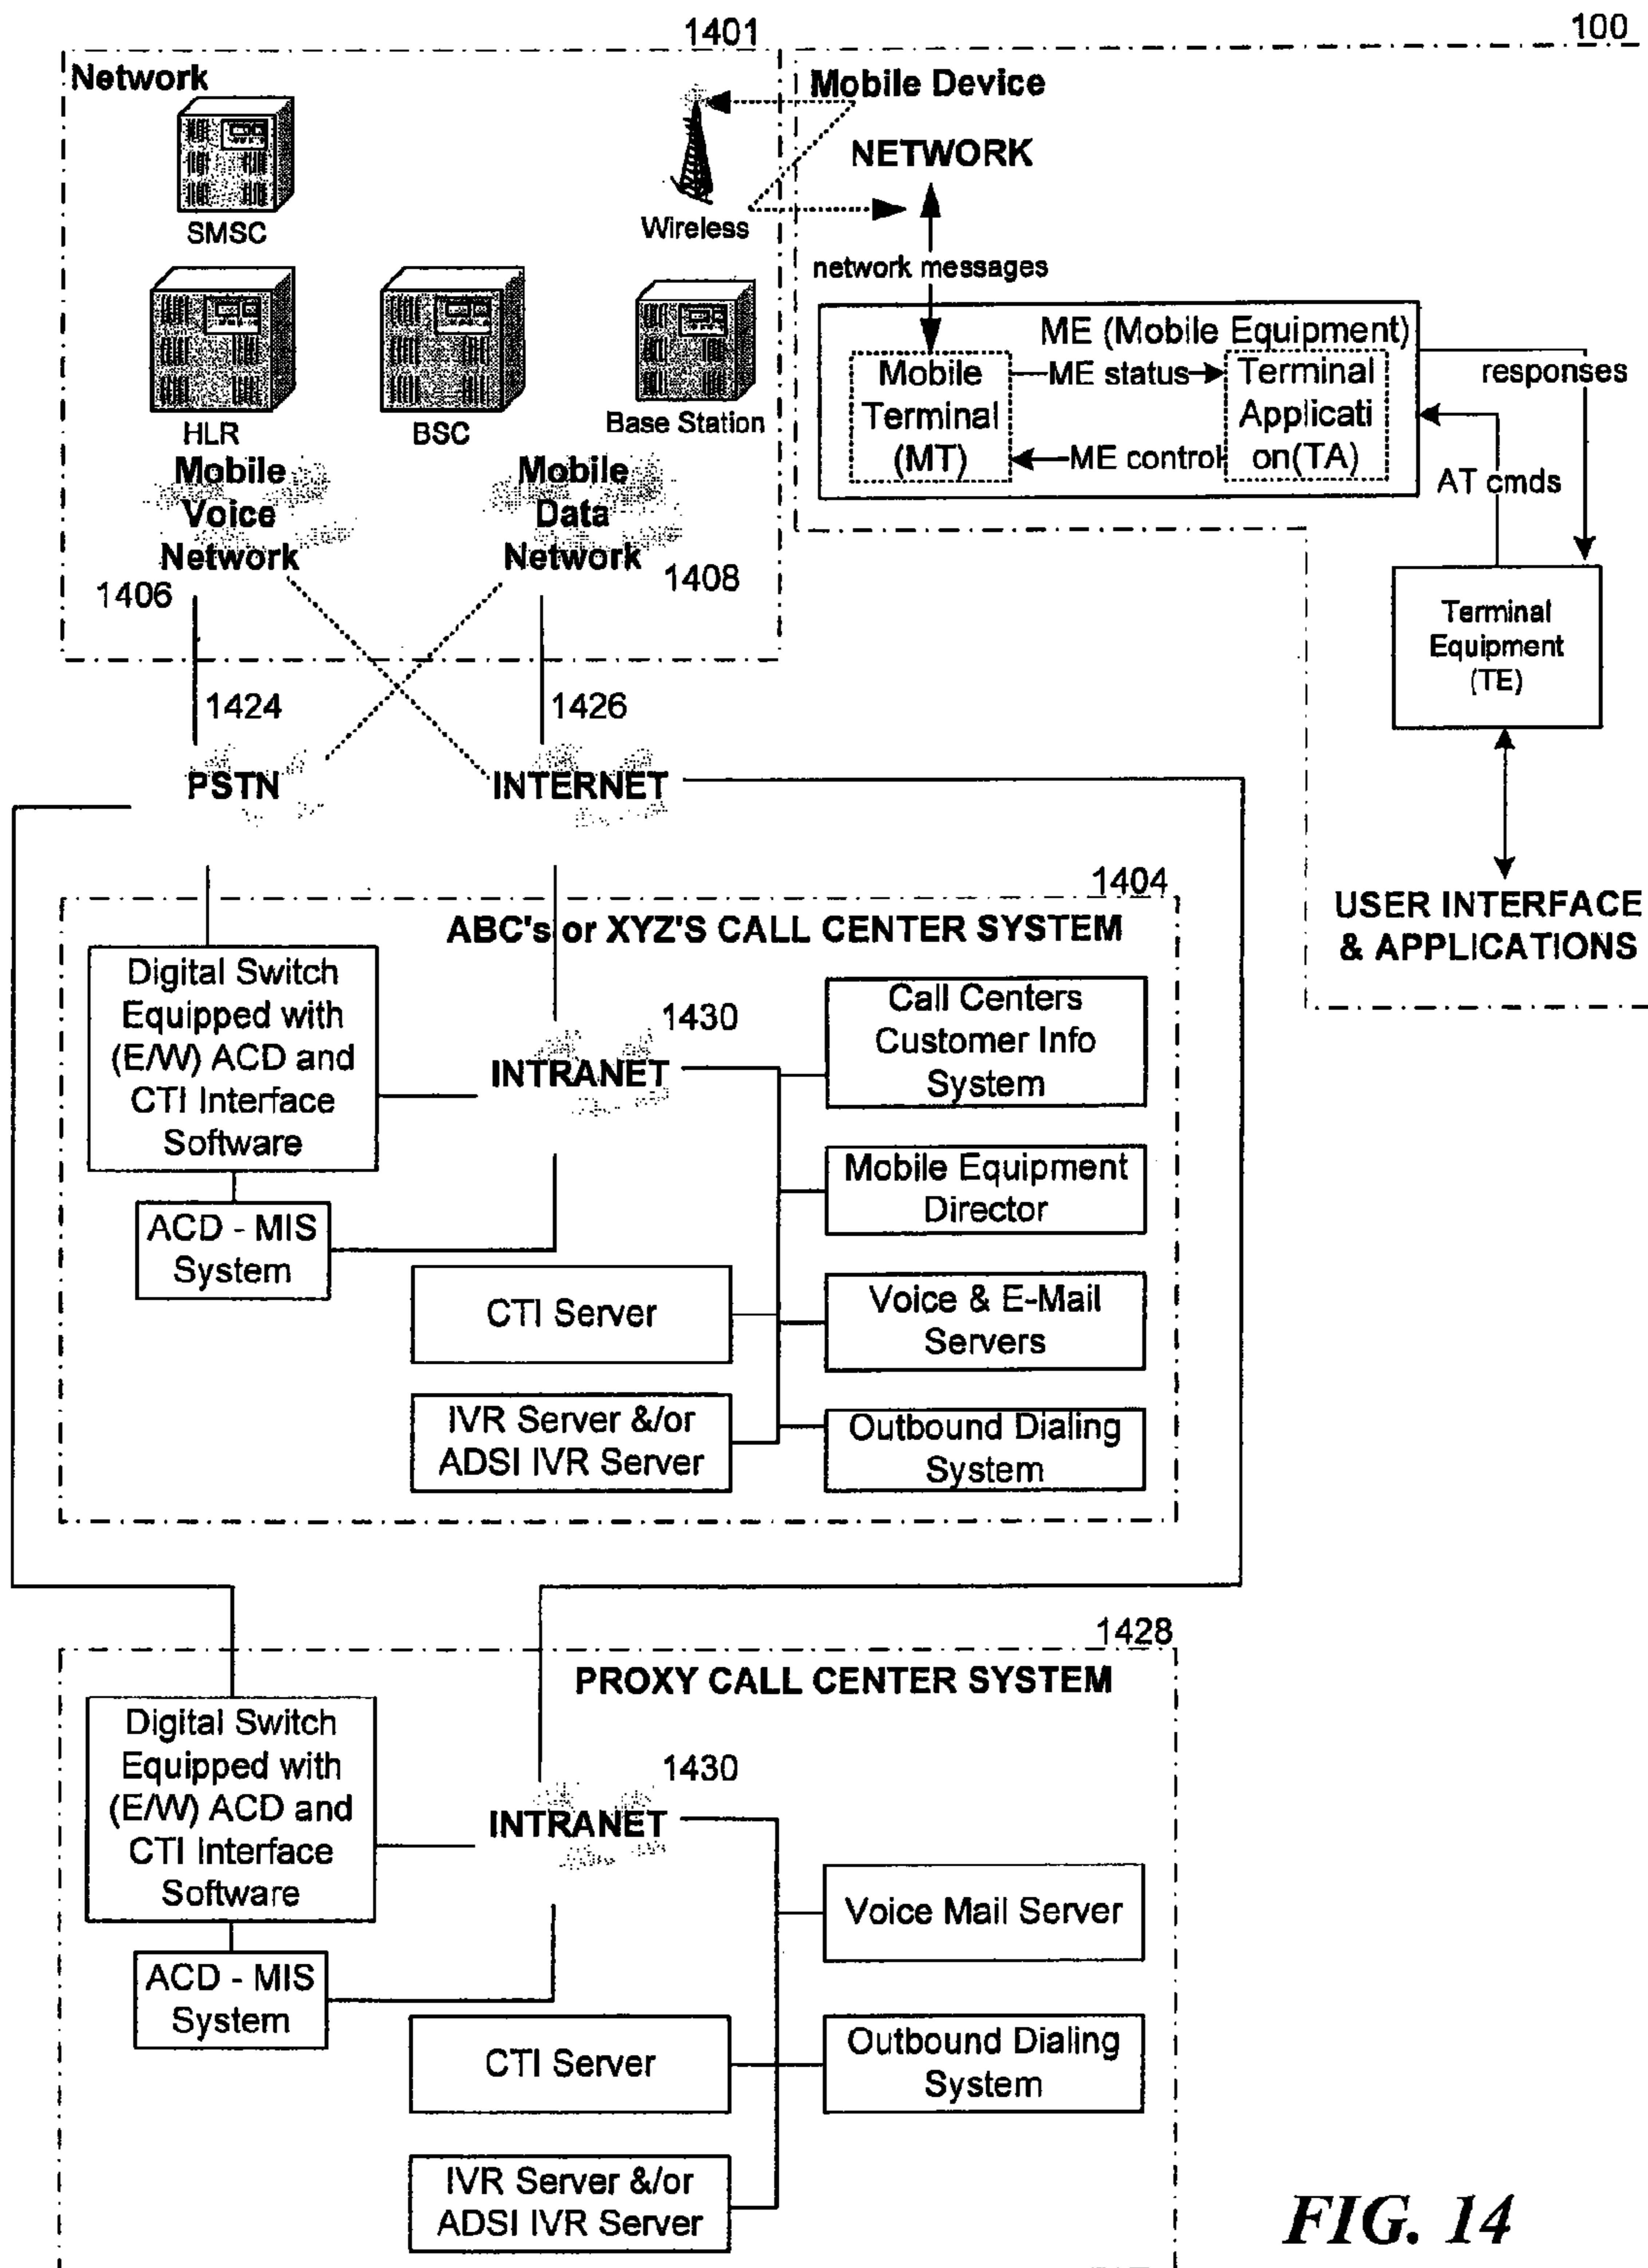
1401

100

Network

Mobile Device

NETWORK

SMSC

Wireless

network messages

HLR

BSC

Base Station

ME (Mobile Equipment)

Mobile Terminal (MT)

ME status

Terminal Application(TA)

ME control

responses

AT cmds

Mobile Voice Network

Mobile Data Network

1406

1408

Terminal Equipment (TE)

1424

1426

PSTN

INTERNET

1404

USER INTERFACE & APPLICATIONS

ABC's or XYZ'S CALL CENTER SYSTEM

Digital Switch Equipped with (E/W) ACD and CTI Interface Software

1430

INTRANET

Call Centers Customer Info System

Mobile Equipment Director

ACD - MIS System

CTI Server

Voice & E-Mail Servers

IVR Server &/or ADSI IVR Server

Outbound Dialing System

1428

PROXY CALL CENTER SYSTEM

Digital Switch Equipped with (E/W) ACD and CTI Interface Software

1430

INTRANET

Voice Mail Server

ACD - MIS System

CTI Server

Outbound Dialing System

IVR Server &/or ADSI IVR Server

FIG. 14